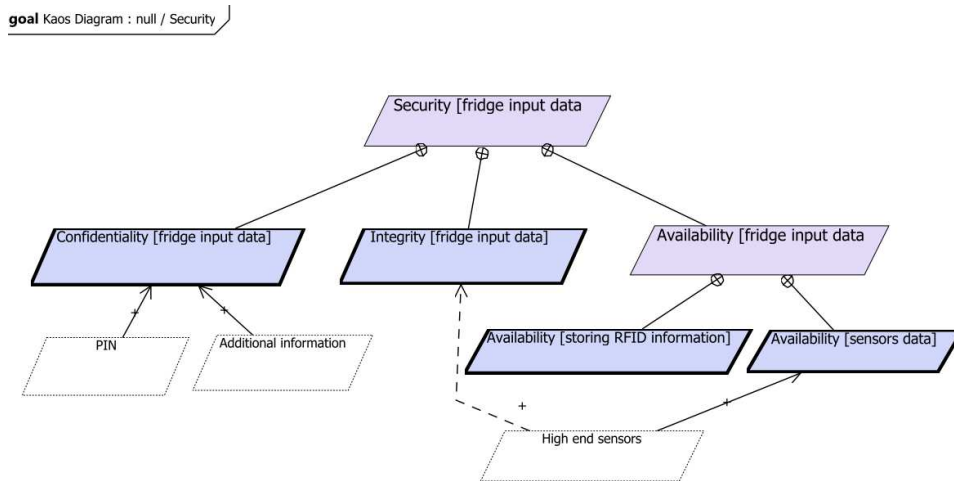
goal Kaos Diagram : null / Security

Security [fridge input data

Confidentiality [fridge input data]

Integrity [fridge input data]

Availability [fridge input data

+

+

PIN

Additional information

Availability [storing RFID information]

Availability [sensors data]

+

+

High end sensors